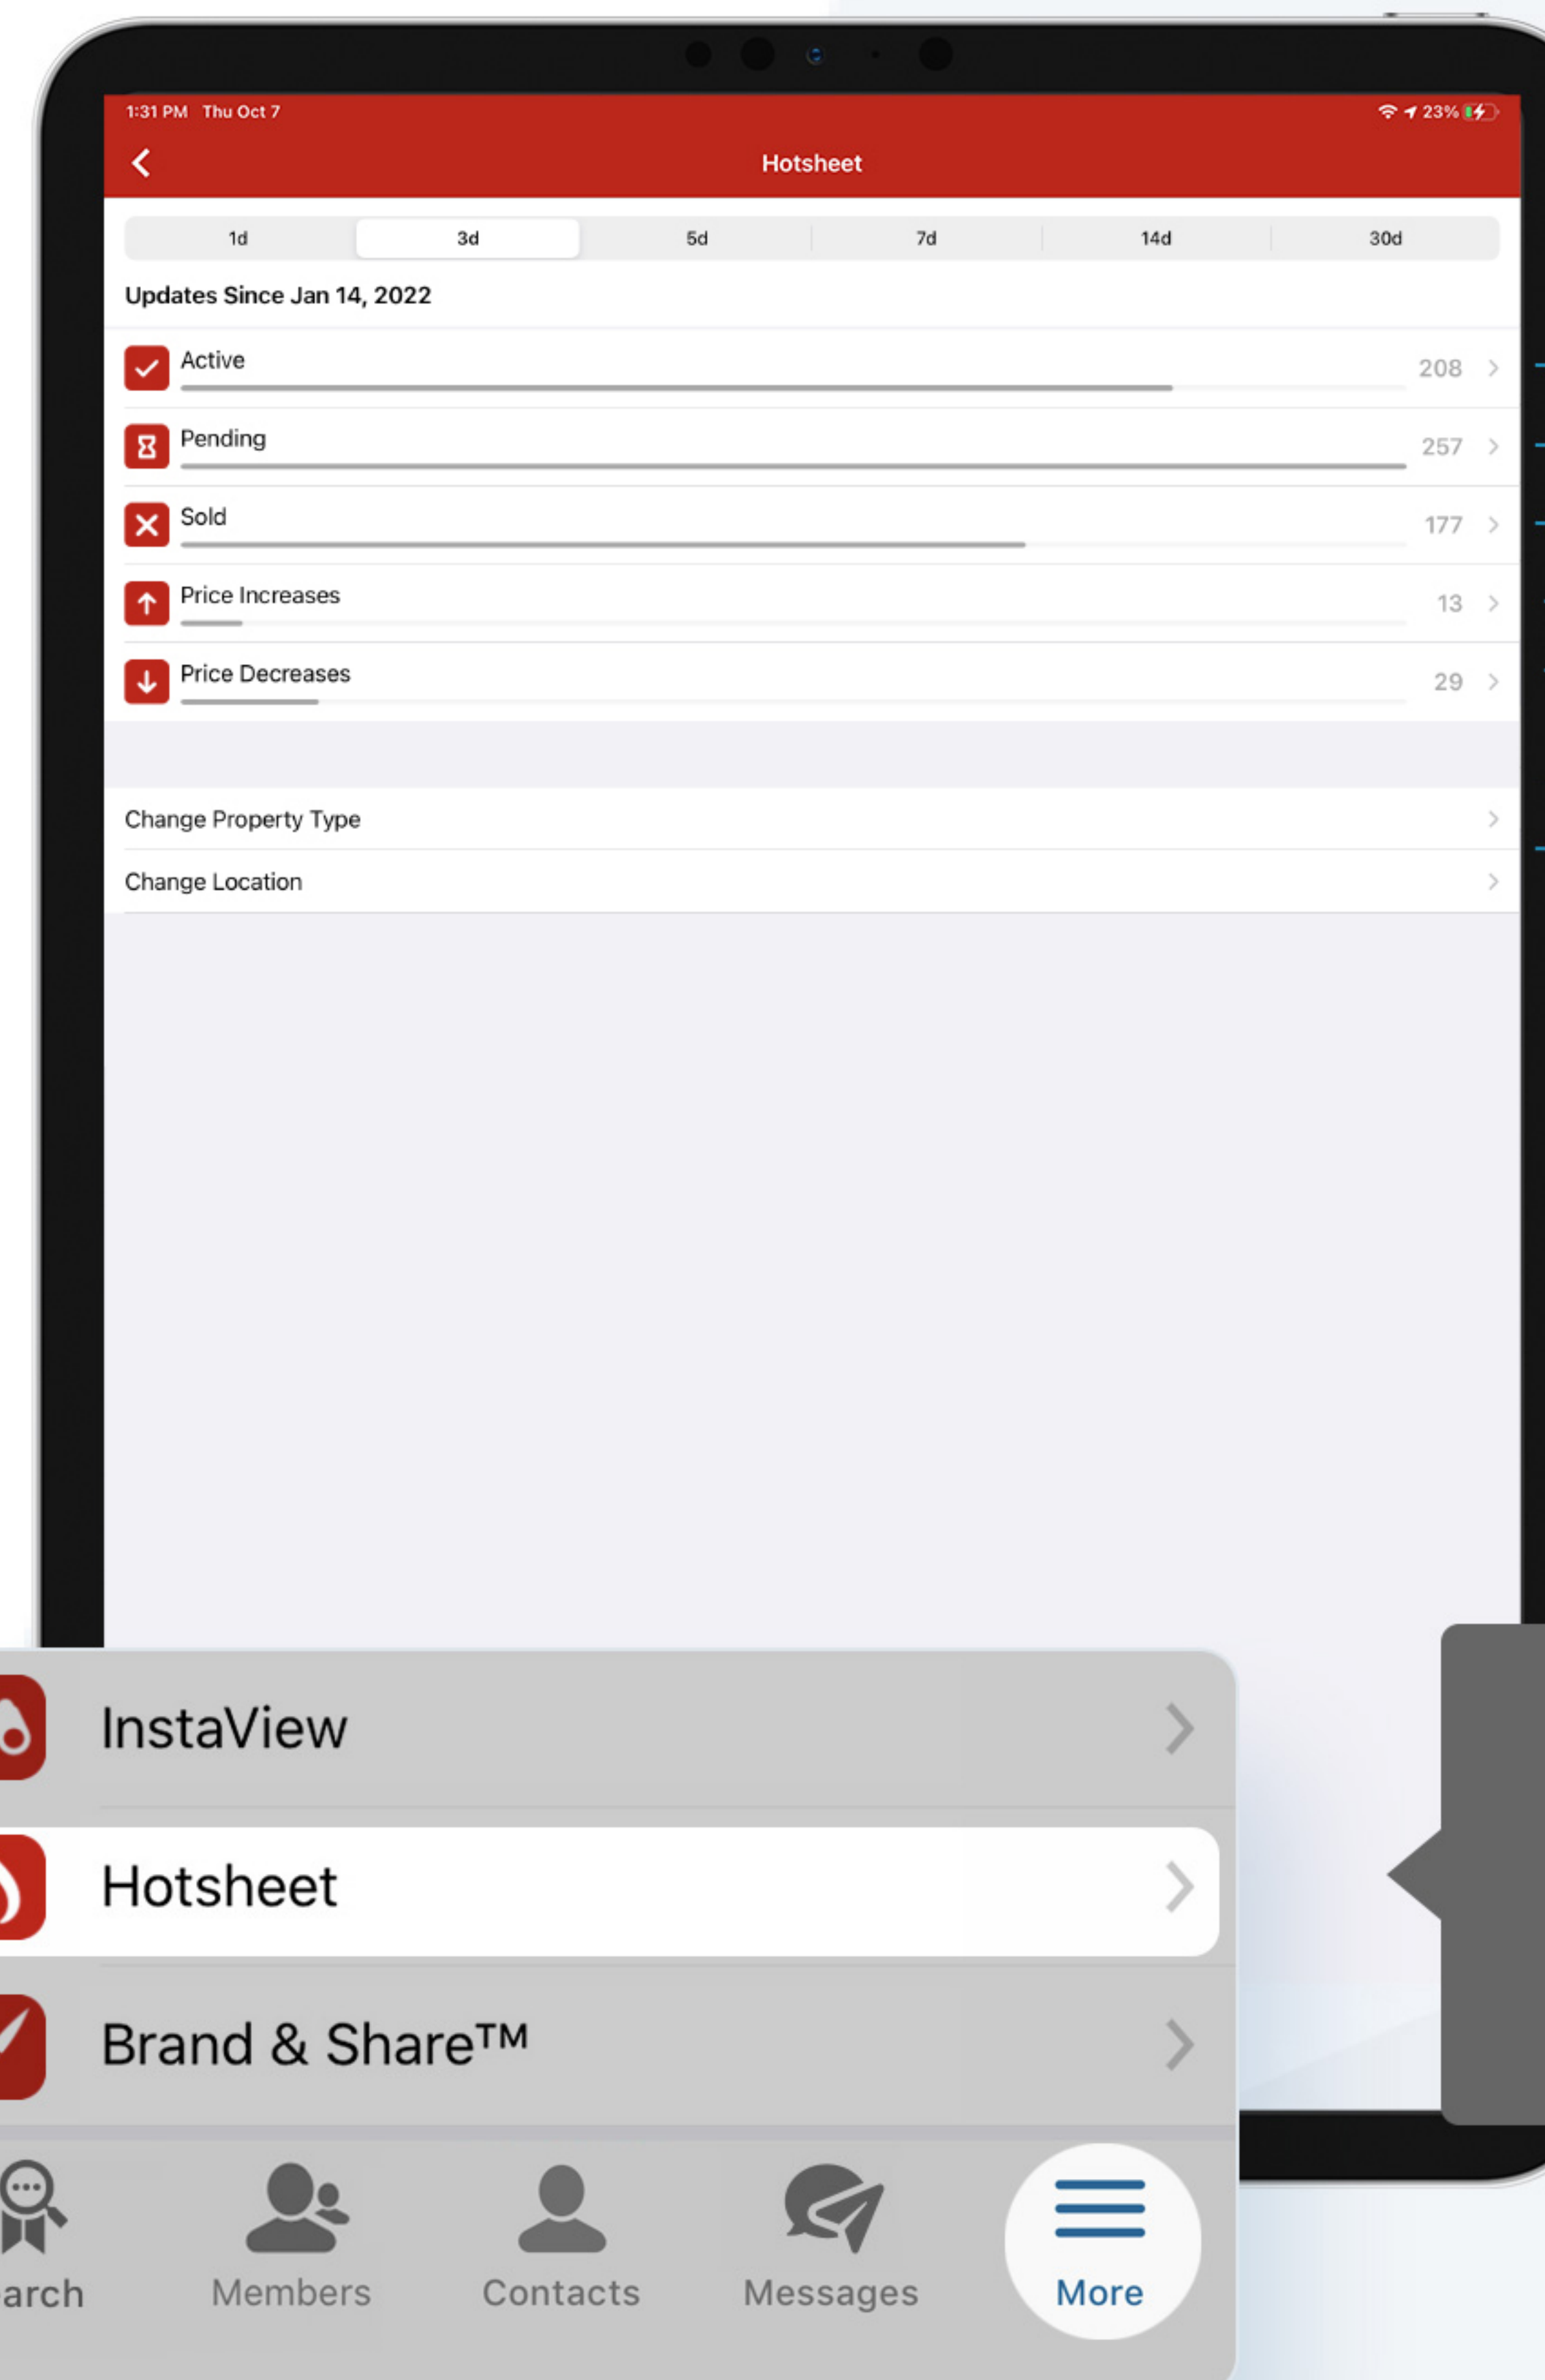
1:31 PM Thu Oct 7

23%

Hotsheet

1d
3d
5d
7d
14d
30d

Updates Since Jan 14, 2022

Active 208

Pending 257

Sold 177

Price Increases 13

Price Decreases 29

Change Property Type

Change Location

InstaView

Hotsheet

Brand & Share™

arch
Members
Contacts
Messages
More